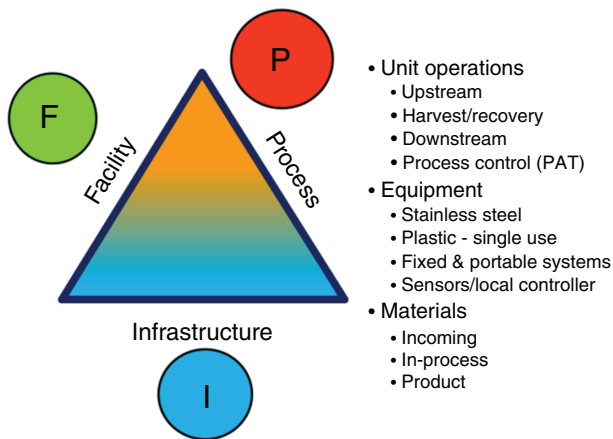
P

F

Facility

Process

Infrastructure

I

• Unit operations
• Upstream
• Harvest/recovery
• Downstream
• Process control (PAT)
• Equipment
• Stainless steel
• Plastic - single use
• Fixed & portable systems
• Sensors/local controller
• Materials
• Incoming
• In-process
• Product